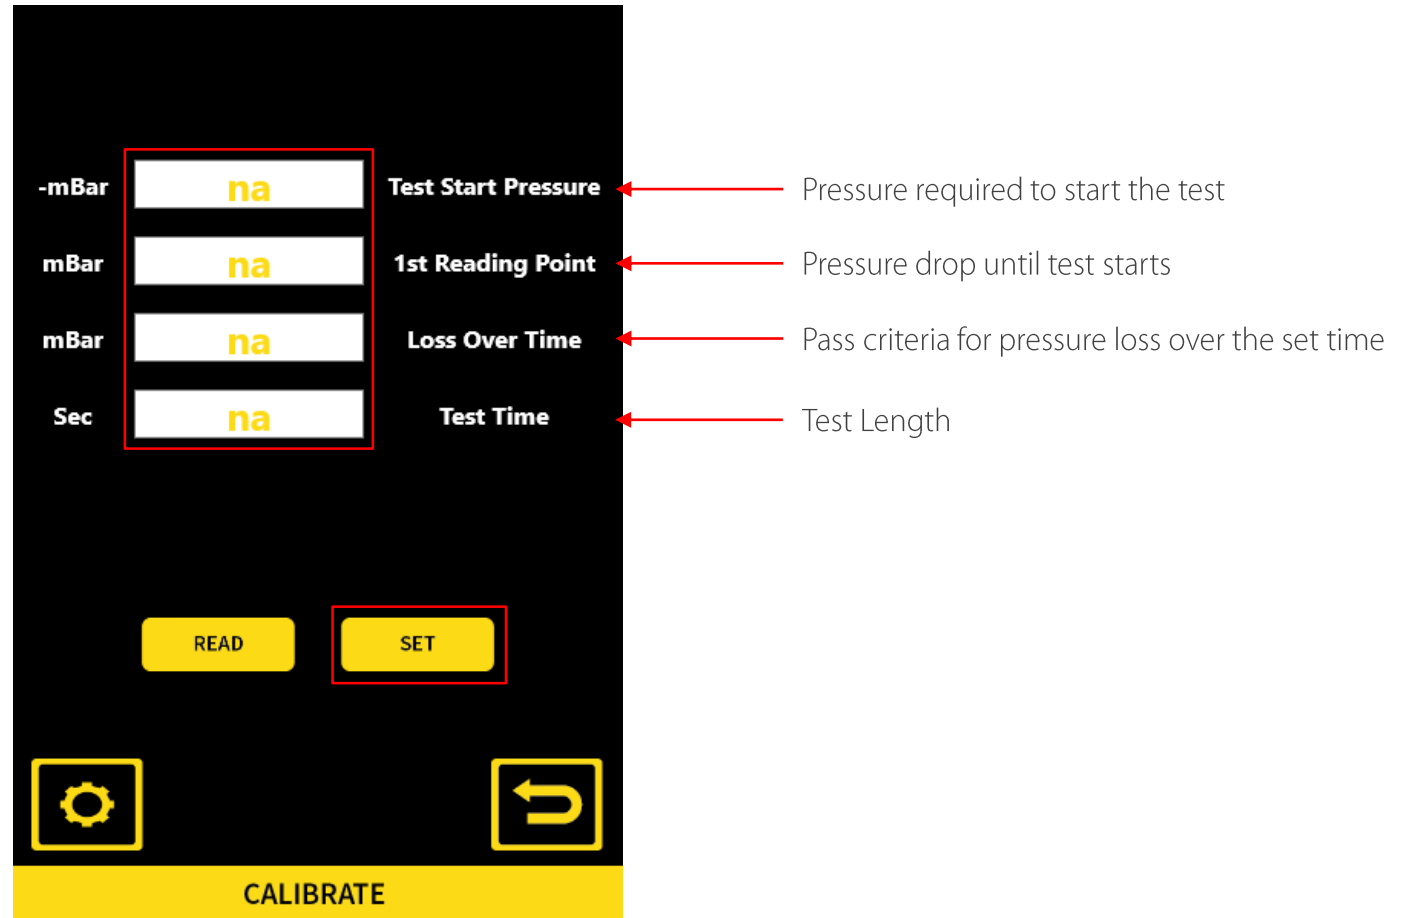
-mBar na Test Start Pressure

Pressure required to start the test

mBar na 1st Reading Point

Pressure drop until test starts

mBar na Loss Over Time

Pass criteria for pressure loss over the set time

Sec na Test Time

Test Length

READ

SET

CALIBRATE